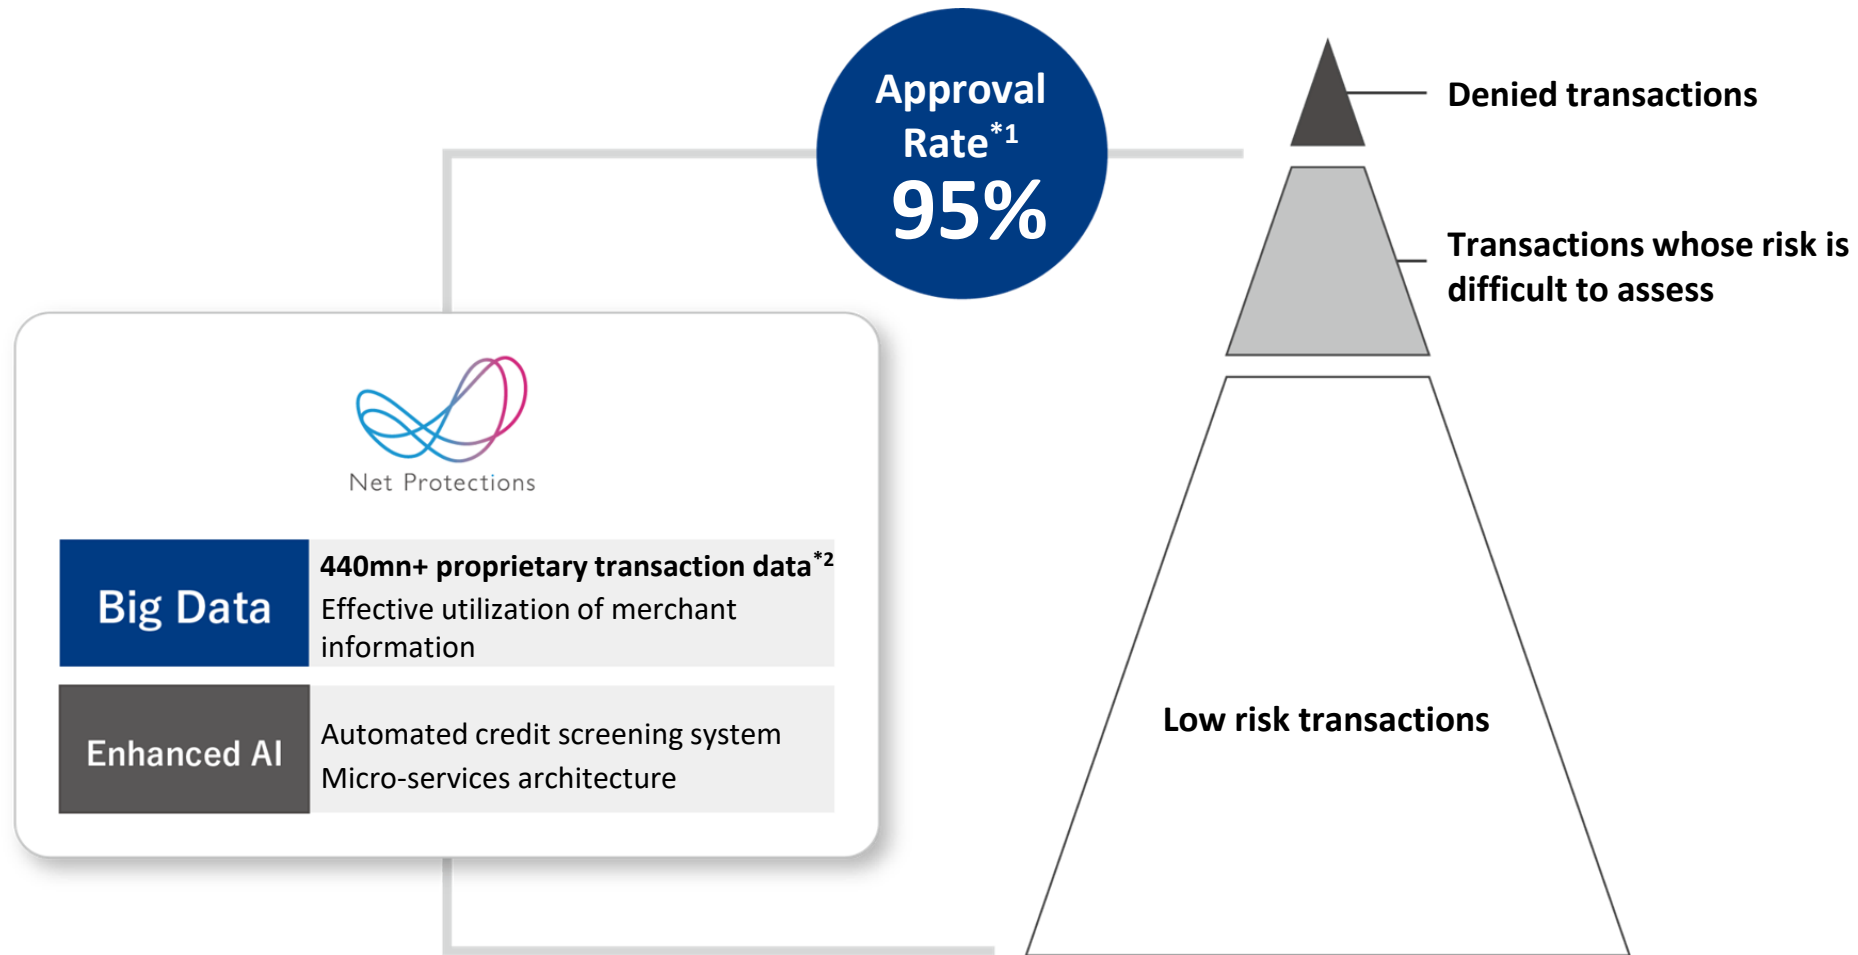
Approval Rate$^{*1}$
95%

Denied transactions

Transactions whose risk is difficult to assess

Low risk transactions

Net Protections

| Big Data | 440mn+ proprietary transaction data$^{*2}$ Effective utilization of merchant information |
|---|---|
| Enhanced AI | Automated credit screening system Micro-services architecture |